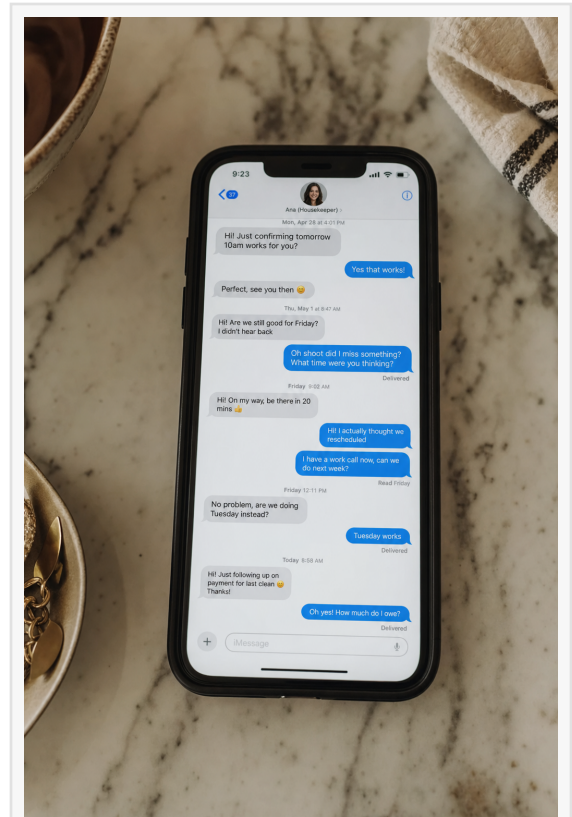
9:23

37

Ana (Housekeeper) >

Mon, Apr 28 at 4:01 PM

Hi! Just confirming tomorrow 10am works for you?

Yes that works!

Perfect, see you then 😊

Thu, May 1 at 9:47 AM

Hi! Are we still good for Friday? I didn't hear back

Oh shoot did I miss something? What time were you thinking?

Delivered

Friday 9:02 AM

Hi! On my way, be there in 20 mins 👍

Hi! I actually thought we rescheduled

I have a work call now, can we do next week?

Read Friday

Friday 12:11 PM

No problem, are we doing Tuesday instead?

Tuesday works

Delivered

Today 9:59 AM

Hi! Just following up on payment for last clean 😊 Thanks!

Oh yes! How much do I owe?

Delivered

iMessage